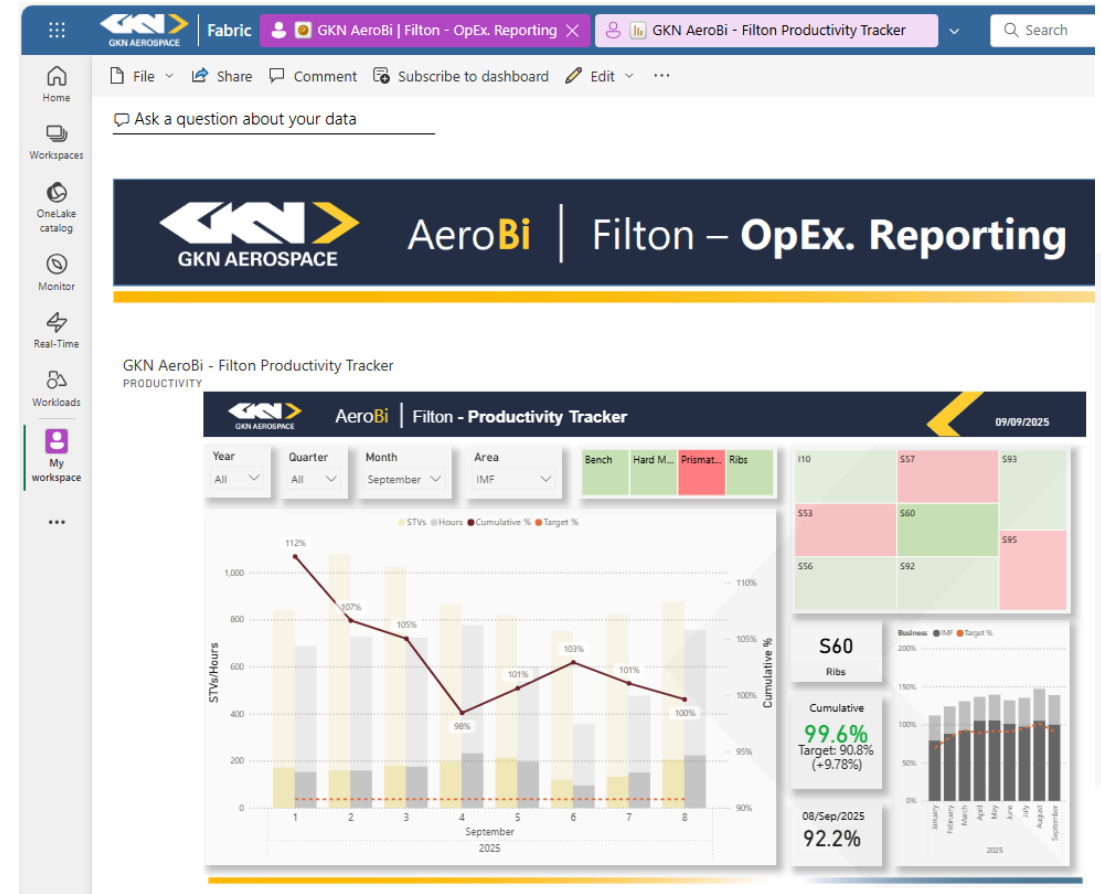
GKN AEROSPACE Fabric GKN AeroBi | Filton - OpEx. Reporting GKN AeroBi - Filton Productivity Tracker Search

Home
Workspaces
OneLake catalog
Monitor
Real-Time
Workloads
My workspace
...

File Share Comment Subscribe to dashboard Edit ...

Ask a question about your data

GKN AEROSPACE AeroBi | Filton – OpEx. Reporting

GKN AeroBi - Filton Productivity Tracker
PRODUCTIVITY

GKN AEROSPACE AeroBi | Filton - Productivity Tracker 09/09/2025

Year All
Quarter All
Month September
Area IMF

| Bench | Hard M... | Prismat... | Ribs |
|---|---|---|---|

I10
S57
S93
S53
S60
S95
S56
S92

STVs Hours Cumulative % Target %

112%
107%
105%
98%
101%
103%
101%
100%

1,000
800
600
400
200
0
STVs/Hours

110%
105%
100%
95%
90%
Cumulative %

1 2 3 4 5 6 7 8
September
2025

S60
Ribs

Cumulative
99.6%
Target: 90.8%
(+9.78%)

08/Sep/2025
92.2%

Business IMF Target %
200%
150%
100%
50%
0%
January February March April May June July August September
2025